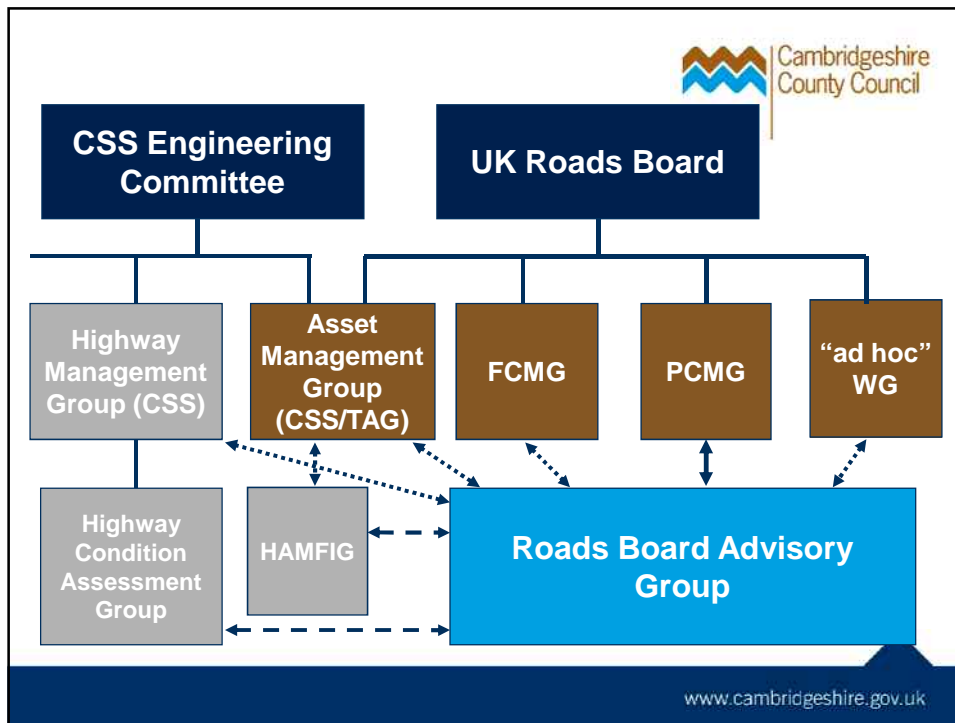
Cambridgeshire County Council

CSS Engineering Committee

UK Roads Board

Highway Management Group (CSS)

Asset Management Group (CSS/TAG)

FCMG

PCMG

"ad hoc" WG

Highway Condition Assessment Group

HAMFIG

Roads Board Advisory Group

www.cambridgeshire.gov.uk